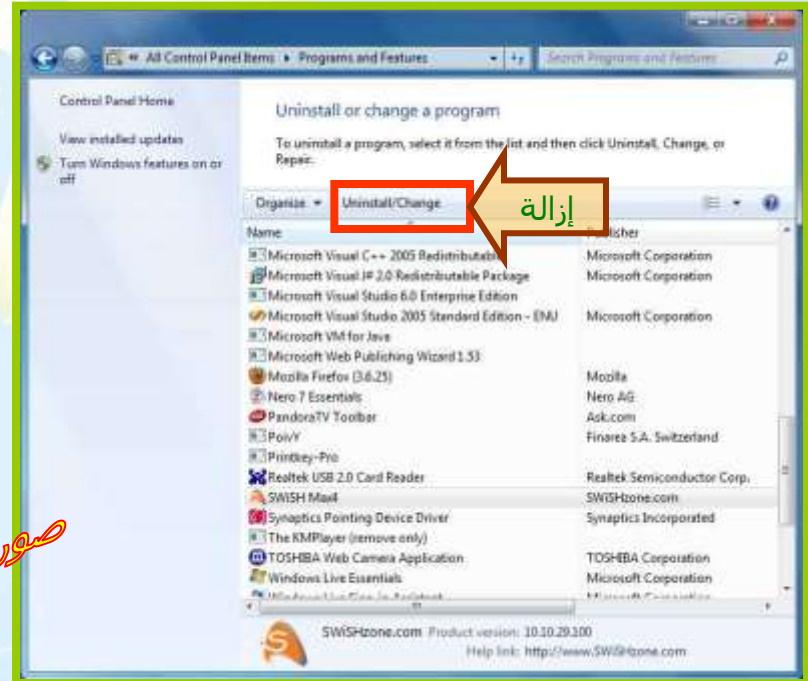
« All Control Panel Items ▸ Programs and Features

Search Programs and Features

Control Panel Home

View installed updates

Turn Windows features on or off

Uninstall or change a program

To uninstall a program, select it from the list and then click Uninstall, Change, or Repair.

Organize ▾

Uninstall/Change

إزالة

| Name | Publisher |
|---|---|
| Microsoft Visual C++ 2005 Redistributable | Microsoft Corporation |
| Microsoft Visual J# 2.0 Redistributable Package | Microsoft Corporation |
| Microsoft Visual Studio 6.0 Enterprise Edition | |
| Microsoft Visual Studio 2005 Standard Edition - ENU | Microsoft Corporation |
| Microsoft VM for Java | |
| Microsoft Web Publishing Wizard 1.53 | |
| Mozilla Firefox (3.6.25) | Mozilla |
| Nero 7 Essentials | Nero AG |
| PandoraTV Toolbar | Ask.com |
| PoivY | Finarea S.A. Switzerland |
| Printkey-Pro | |
| Realtek USB 2.0 Card Reader | Realtek Semiconductor Corp. |
| SWISH Max4 | SWiSHzone.com |
| Synaptics Pointing Device Driver | Synaptics Incorporated |
| The KMPlayer (remove only) | |
| TOSHIBA Web Camera Application | TOSHIBA Corporation |
| Windows Live Essentials | Microsoft Corporation |
| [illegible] | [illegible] |

صور

SWiSHzone.com Product version: 10.10.29.100

Help link: http://www.SWiSHzone.com